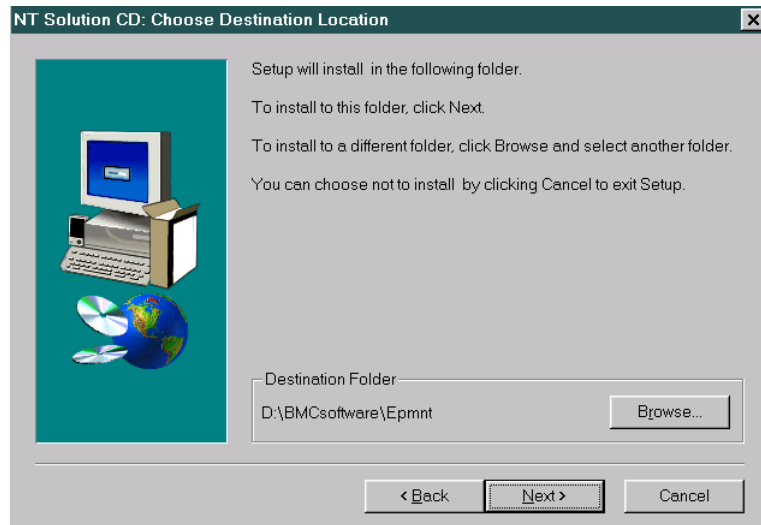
NT Solution CD: Choose Destination Location

Setup will install in the following folder.

To install to this folder, click Next.

To install to a different folder, click Browse and select another folder.

You can choose not to install by clicking Cancel to exit Setup.

Destination Folder

D:\BMCsoftware\Epmnt

Browse...

< Back

Next >

Cancel